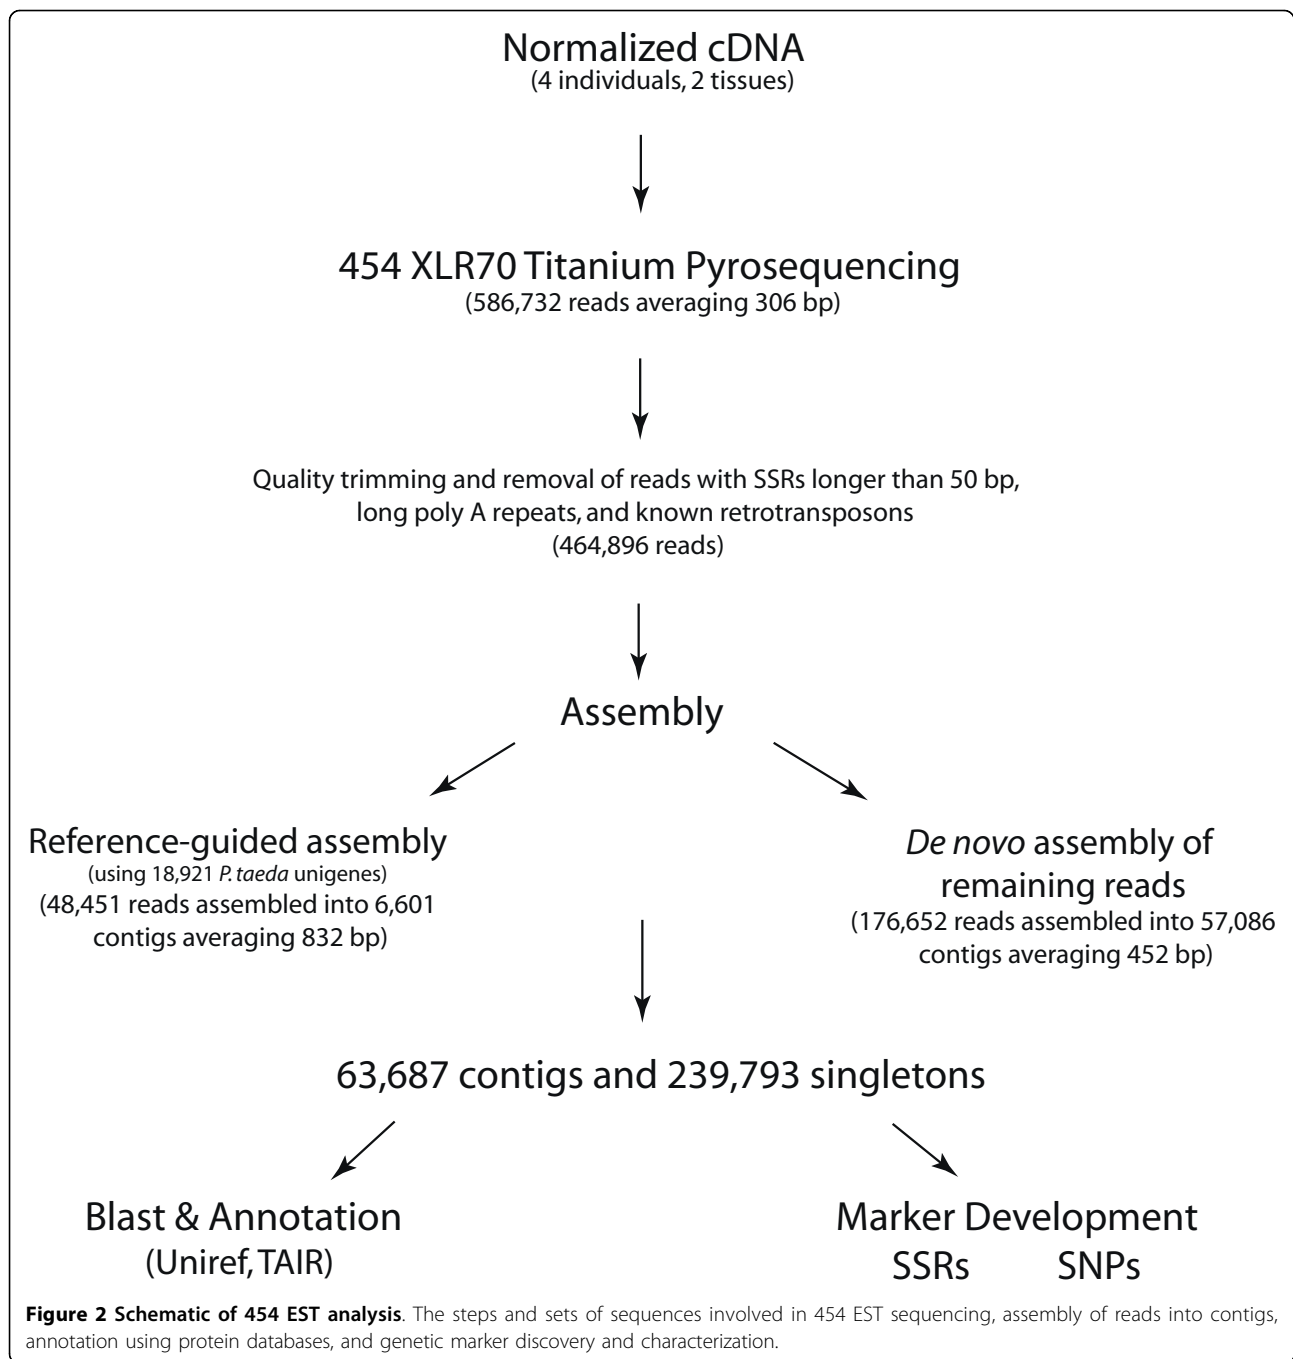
Normalized cDNA
(4 individuals, 2 tissues)

454 XLR70 Titanium Pyrosequencing
(586,732 reads averaging 306 bp)

Quality trimming and removal of reads with SSRs longer than 50 bp, long poly A repeats, and known retrotransposons
(464,896 reads)

Assembly

Reference-guided assembly
(using 18,921 P. taeda unigenes)
(48,451 reads assembled into 6,601 contigs averaging 832 bp)

De novo assembly of remaining reads
(176,652 reads assembled into 57,086 contigs averaging 452 bp)

63,687 contigs and 239,793 singletons

Blast & Annotation
(Uniref, TAIR)

Marker Development
SSRs SNPs

**Figure 2 Schematic of 454 EST analysis**. The steps and sets of sequences involved in 454 EST sequencing, assembly of reads into contigs, annotation using protein databases, and genetic marker discovery and characterization.